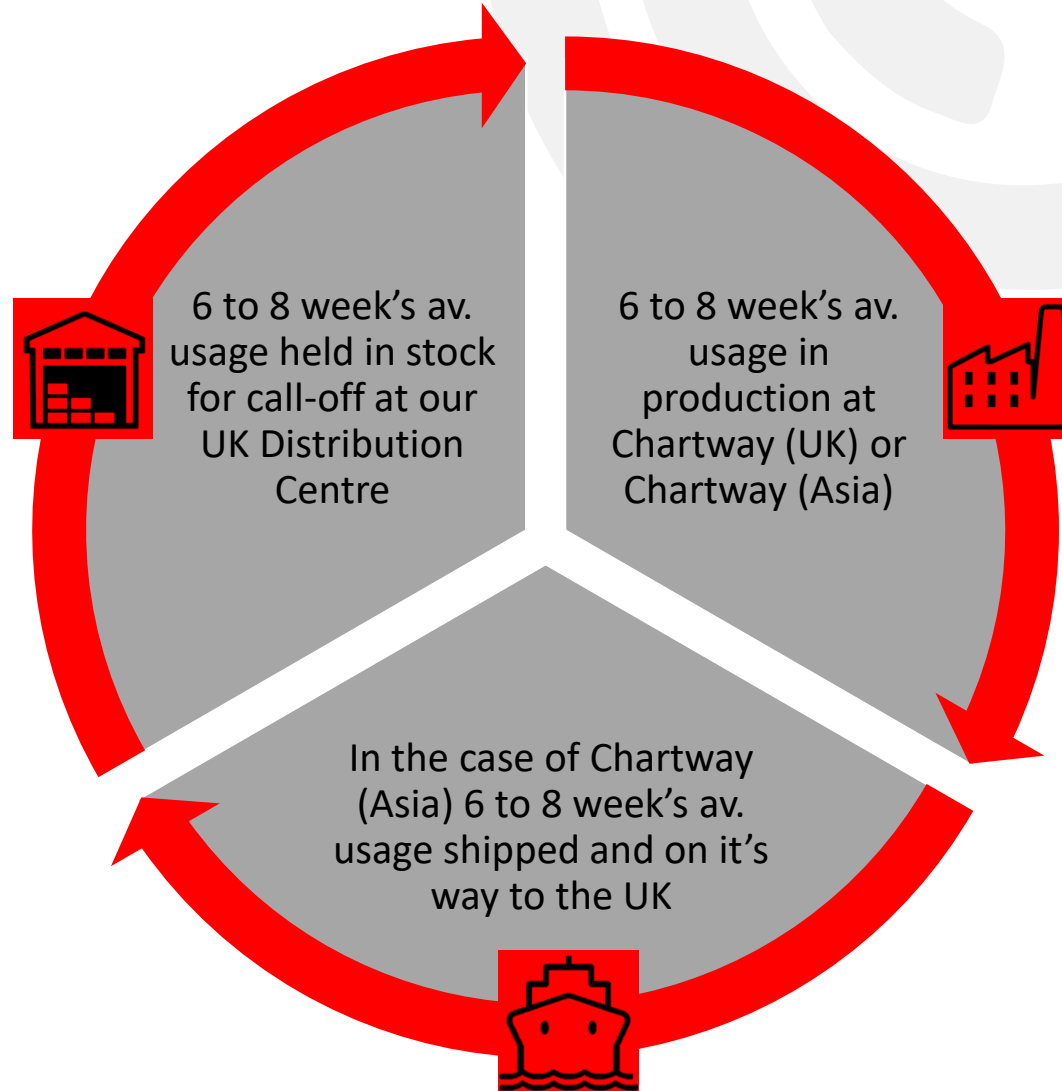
6 to 8 week's av. usage held in stock for call-off at our UK Distribution Centre

6 to 8 week's av. usage in production at Chartway (UK) or Chartway (Asia)

In the case of Chartway (Asia) 6 to 8 week's av. usage shipped and on it's way to the UK